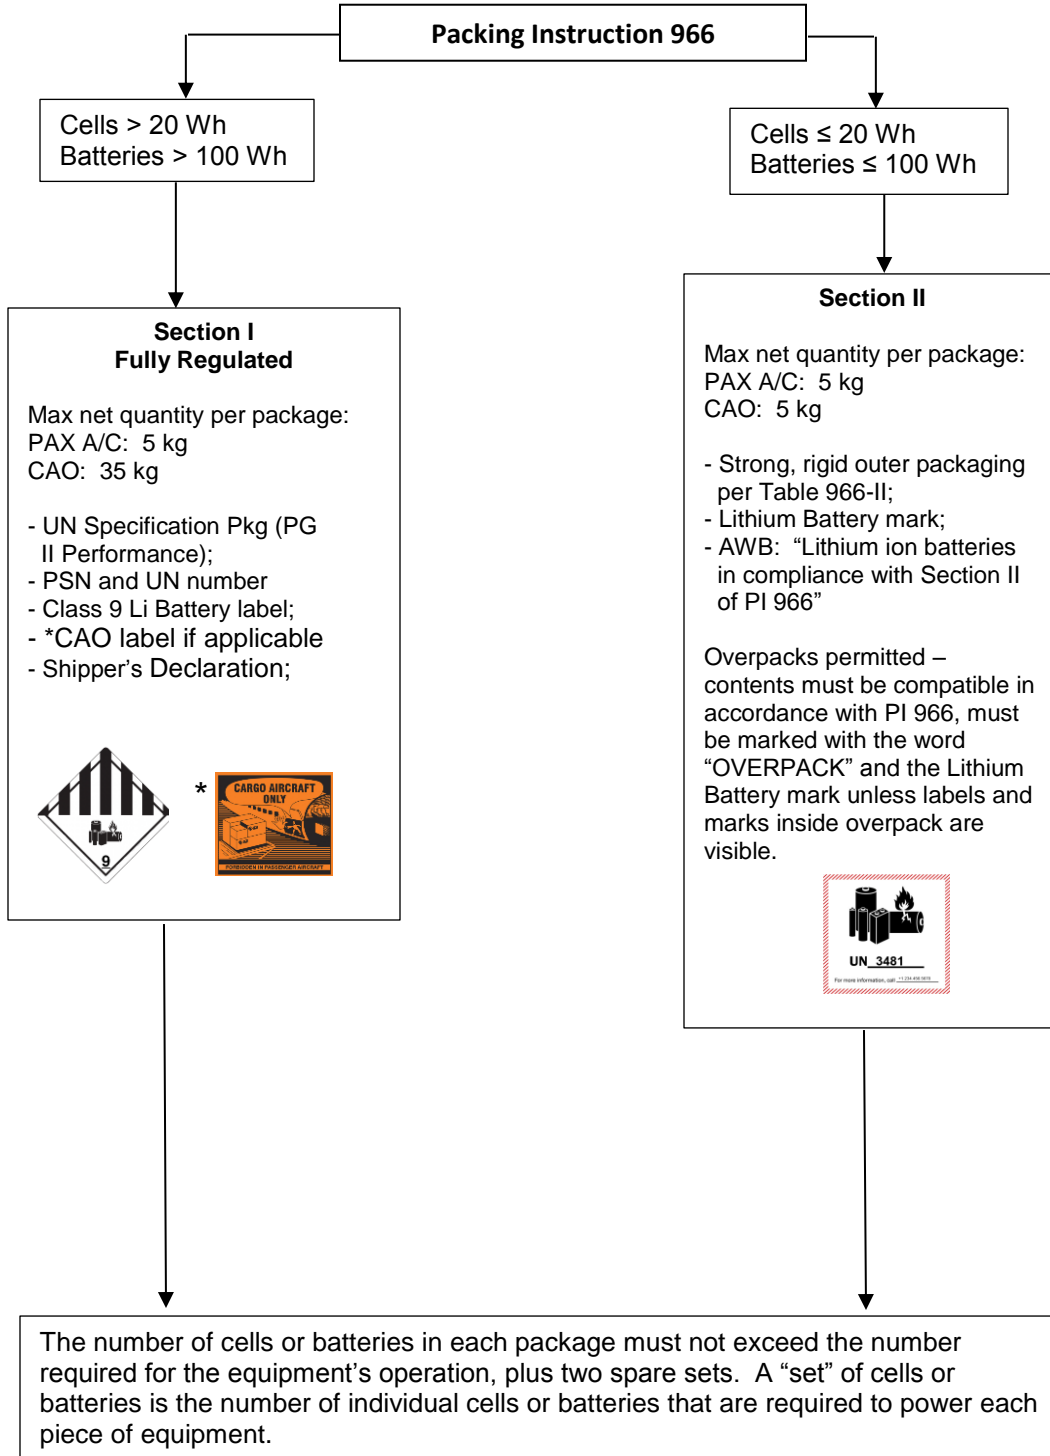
Packing Instruction 966

Cells > 20 Wh
Batteries > 100 Wh

Section I
Fully Regulated

Max net quantity per package:
PAX A/C: 5 kg
CAO: 35 kg

- UN Specification Pkg (PG II Performance);
- PSN and UN number
- Class 9 Li Battery label;
- *CAO label if applicable
- Shipper's Declaration;

9

*

CARGO AIRCRAFT ONLY

FORBIDDEN IN PASSENGER AIRCRAFT

Cells ≤ 20 Wh
Batteries ≤ 100 Wh

Section II

Max net quantity per package:
PAX A/C: 5 kg
CAO: 5 kg

- Strong, rigid outer packaging per Table 966-II;
- Lithium Battery mark;
- AWB: "Lithium ion batteries in compliance with Section II of PI 966"

Overpacks permitted – contents must be compatible in accordance with PI 966, must be marked with the word "OVERPACK" and the Lithium Battery mark unless labels and marks inside overpack are visible.

UN 3481

For more information, call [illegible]

The number of cells or batteries in each package must not exceed the number required for the equipment's operation, plus two spare sets. A "set" of cells or batteries is the number of individual cells or batteries that are required to power each piece of equipment.